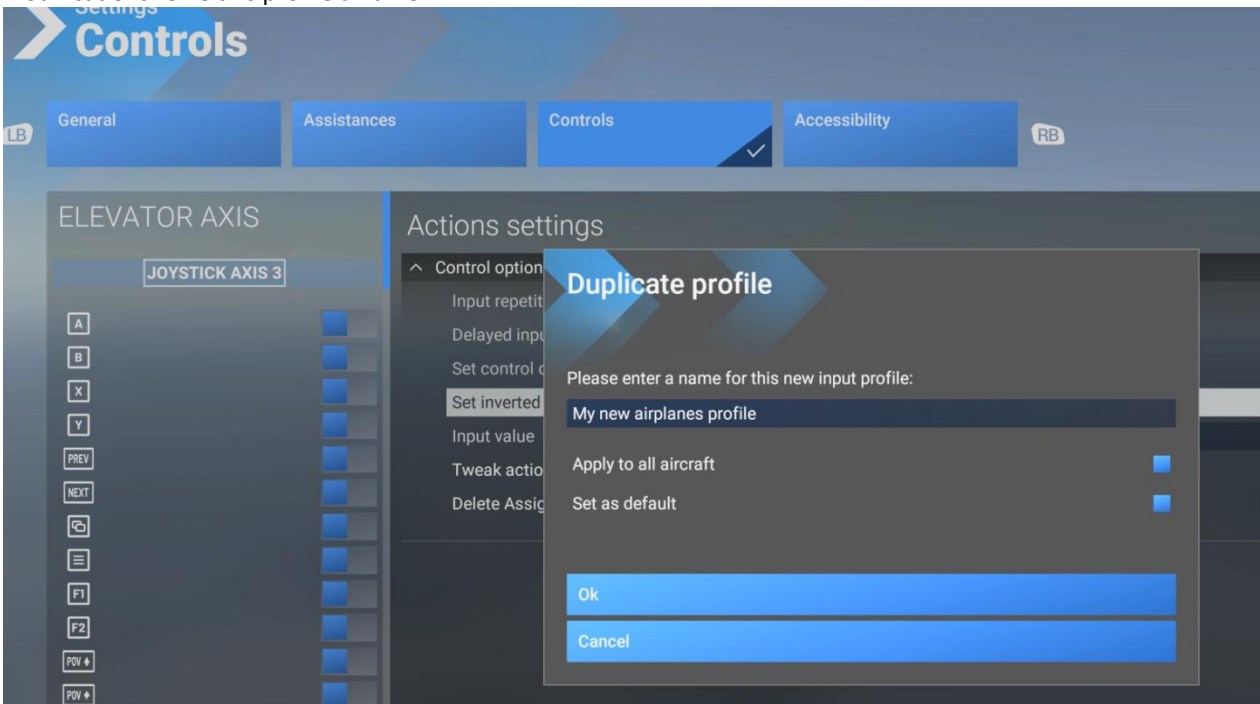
Settings
Controls

LB
General
Assistances
Controls
Accessibility
RB

ELEVATOR AXIS
JOYSTICK AXIS 3
A
B
X
Y
PREV
NEXT
F1
F2
POV
POV

Actions settings
^ Control option
Input repetit
Delayed inpu
Set control c
Set inverted
Input value
Tweak actio
Delete Assig

Duplicate profile
Please enter a name for this new input profile:
My new airplanes profile
Apply to all aircraft
Set as default
Ok
Cancel